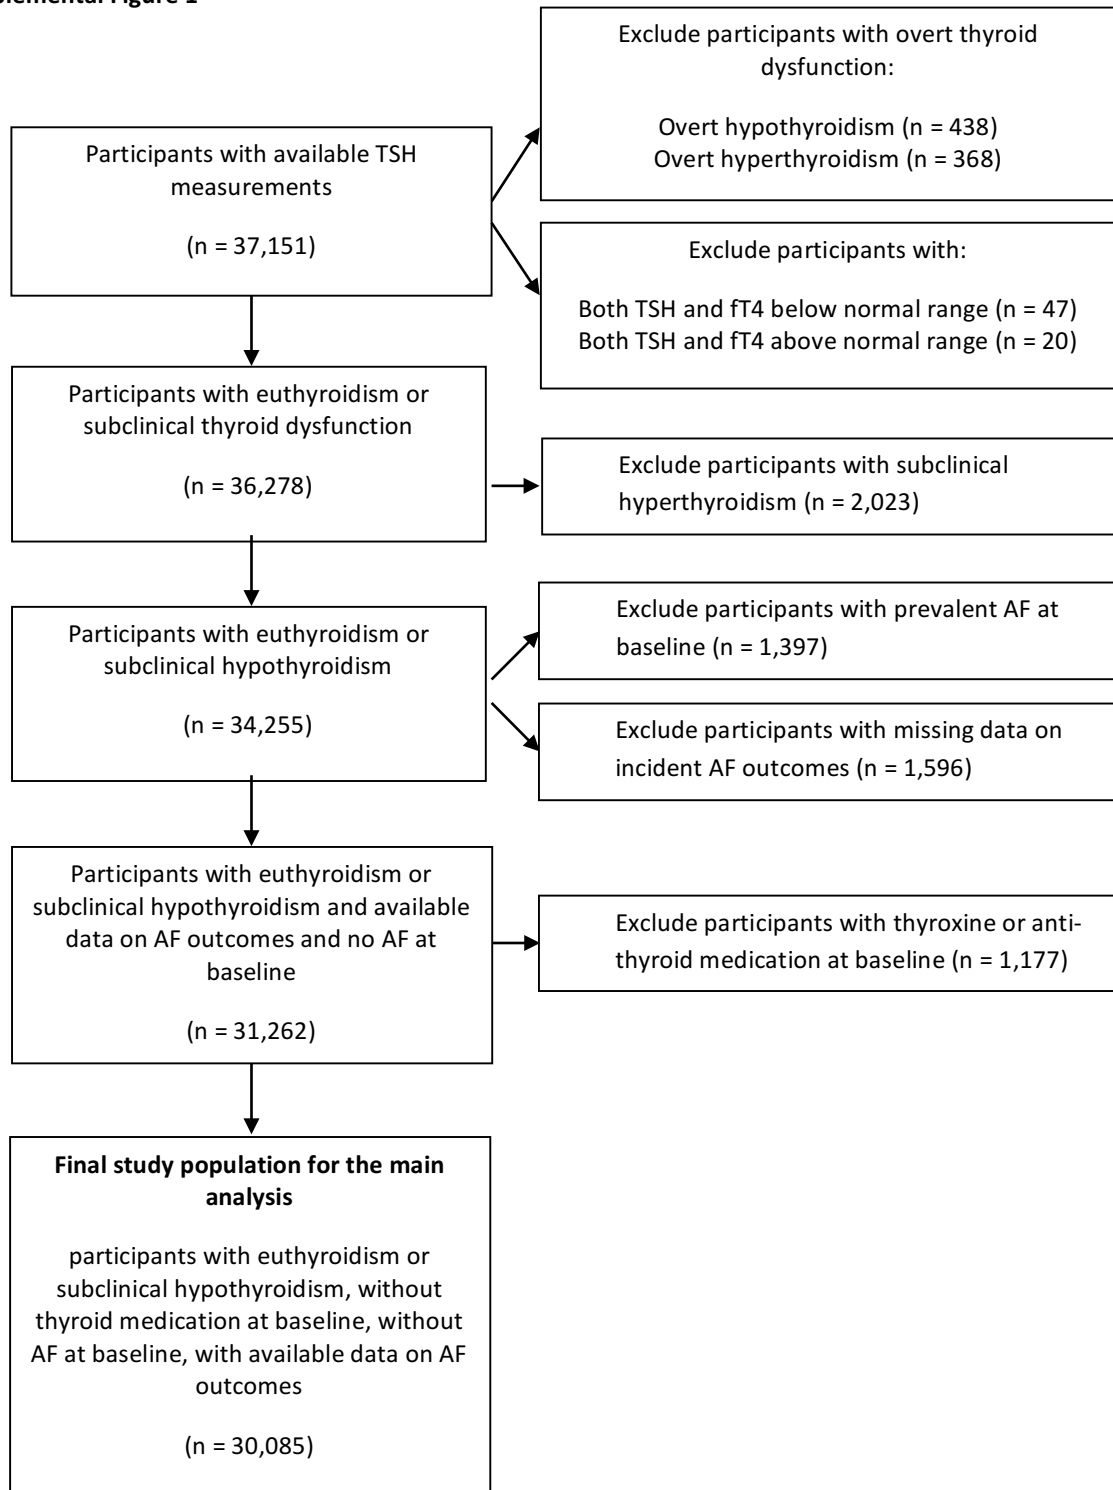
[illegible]lemental Figure 1

Participants with available TSH measurements

(n = 37,151)

Exclude participants with overt thyroid dysfunction:

Overt hypothyroidism (n = 438)
Overt hyperthyroidism (n = 368)

Exclude participants with:

Both TSH and fT4 below normal range (n = 47)
Both TSH and fT4 above normal range (n = 20)

Participants with euthyroidism or subclinical thyroid dysfunction

(n = 36,278)

Exclude participants with subclinical hyperthyroidism (n = 2,023)

Participants with euthyroidism or subclinical hypothyroidism

(n = 34,255)

Exclude participants with prevalent AF at baseline (n = 1,397)

Exclude participants with missing data on incident AF outcomes (n = 1,596)

Participants with euthyroidism or subclinical hypothyroidism and available data on AF outcomes and no AF at baseline

(n = 31,262)

Exclude participants with thyroxine or antithyroid medication at baseline (n = 1,177)

**Final study population for the main analysis**

participants with euthyroidism or subclinical hypothyroidism, without thyroid medication at baseline, without AF at baseline, with available data on AF outcomes

(n = 30,085)